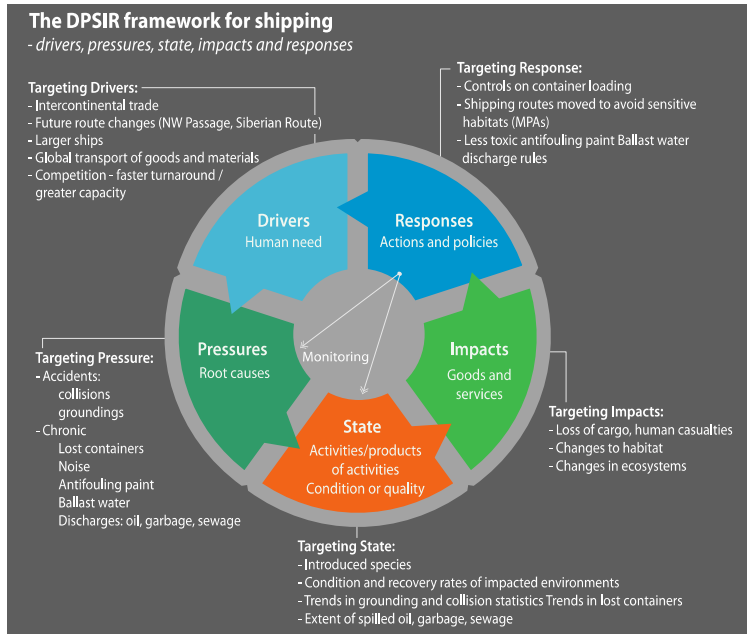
The DPSIR framework for shipping
- drivers, pressures, state, impacts and responses

Targeting Drivers:
- Intercontinental trade
- Future route changes (NW Passage, Siberian Route)
- Larger ships
- Global transport of goods and materials
- Competition - faster turnaround / greater capacity

Targeting Response:
- Controls on container loading
- Shipping routes moved to avoid sensitive habitats (MPAs)
- Less toxic antifouling paint Ballast water discharge rules

Drivers
Human need

Responses
Actions and policies

Pressures
Root causes

Monitoring

Impacts
Goods and services

State
Activities/products of activities
Condition or quality

Targeting Pressure:
- Accidents:
collisions
groundings
- Chronic
Lost containers
Noise
Antifouling paint
Ballast water
Discharges: oil, garbage, sewage

Targeting Impacts:
- Loss of cargo, human casualties
- Changes to habitat
- Changes in ecosystems

Targeting State:
- Introduced species
- Condition and recovery rates of impacted environments
- Trends in grounding and collision statistics Trends in lost containers
- Extent of spilled oil, garbage, sewage